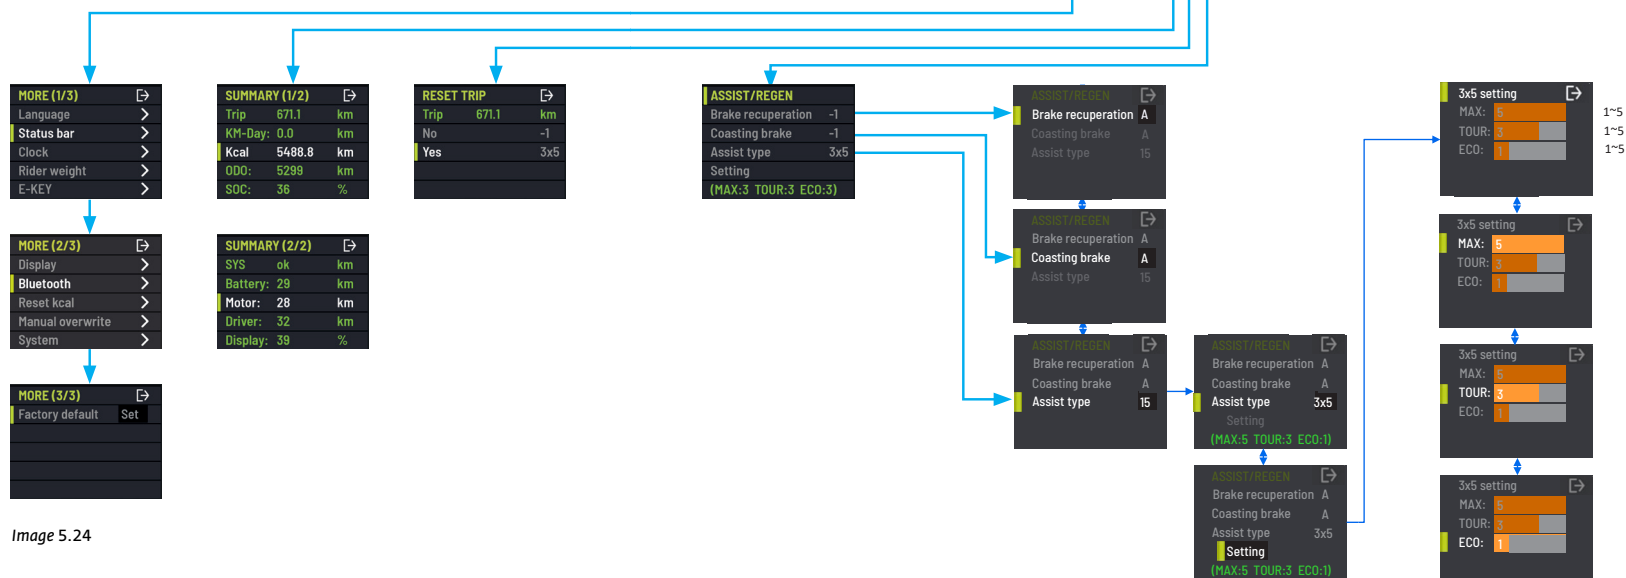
MORE (1/3)
Language
Status bar
Clock
Rider weight
E-KEY

MORE (2/3)
Display
Bluetooth
Reset kcal
Manual overwrite
System

MORE (3/3)
Factory default Set

Image 5.24

SUMMARY (1/2)
Trip 671.1 km
KM-Day: 0.0 km
Kcal 5488.8 km
ODO: 5299 km
SOC: 36 %

SUMMARY (2/2)
SYS ok km
Battery: 29 km
Motor: 28 km
Driver: 32 km
Display: 39 %

RESET TRIP
Trip 671.1 km
No -1
Yes 3x5

ASSIST/REGEN
Brake recuperation -1
Coasting brake -1
Assist type 3x5
Setting
(MAX:3 TOUR:3 ECO:3)

ASSIST/REGEN
Brake recuperation A
Coasting brake A
Assist type 15

ASSIST/REGEN
Brake recuperation A
Coasting brake A
Assist type 15

ASSIST/REGEN
Brake recuperation A
Coasting brake A
Assist type 15

ASSIST/REGEN
Brake recuperation A
Coasting brake A
Assist type 3x5
Setting
(MAX:5 TOUR:3 ECO:1)

ASSIST/REGEN
Brake recuperation A
Coasting brake A
Assist type 3x5
Setting
(MAX:5 TOUR:3 ECO:1)

3x5 setting
MAX: 5 1~5
TOUR: 3 1~5
ECO: 1 1~5

3x5 setting
MAX: 5
TOUR: 3
ECO: 1

3x5 setting
MAX: 5
TOUR: 3
ECO: 1

3x5 setting
MAX: 5
TOUR: 3
ECO: 1